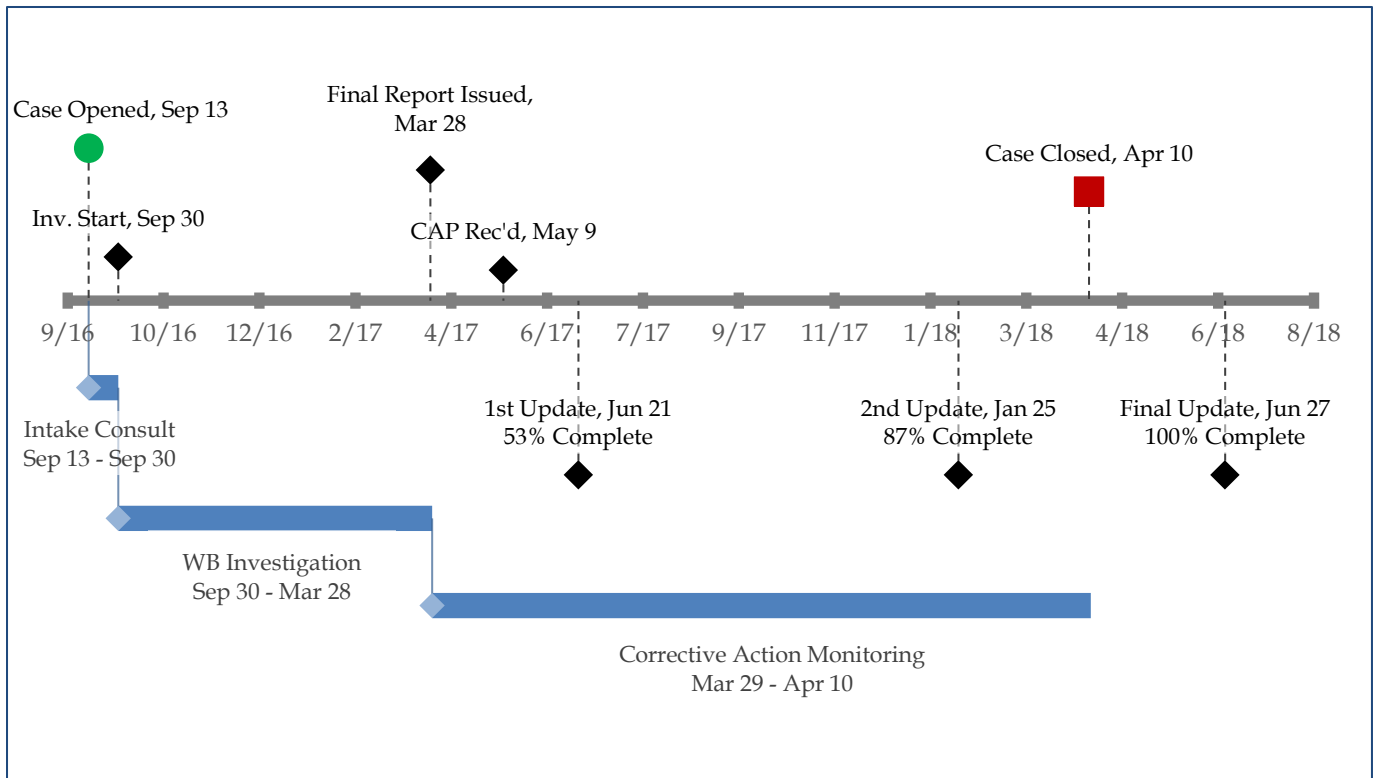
Case Opened, Sep 13

Final Report Issued, Mar 28

Case Closed, Apr 10

Inv. Start, Sep 30

CAP Rec'd, May 9

9/16 10/16 12/16 2/17 4/17 6/17 7/17 9/17 11/17 1/18 3/18 4/18 6/18 8/18

1st Update, Jun 21
53% Complete

2nd Update, Jan 25
87% Complete

Final Update, Jun 27
100% Complete

Intake Consult
Sep 13 - Sep 30

WB Investigation
Sep 30 - Mar 28

Corrective Action Monitoring
Mar 29 - Apr 10